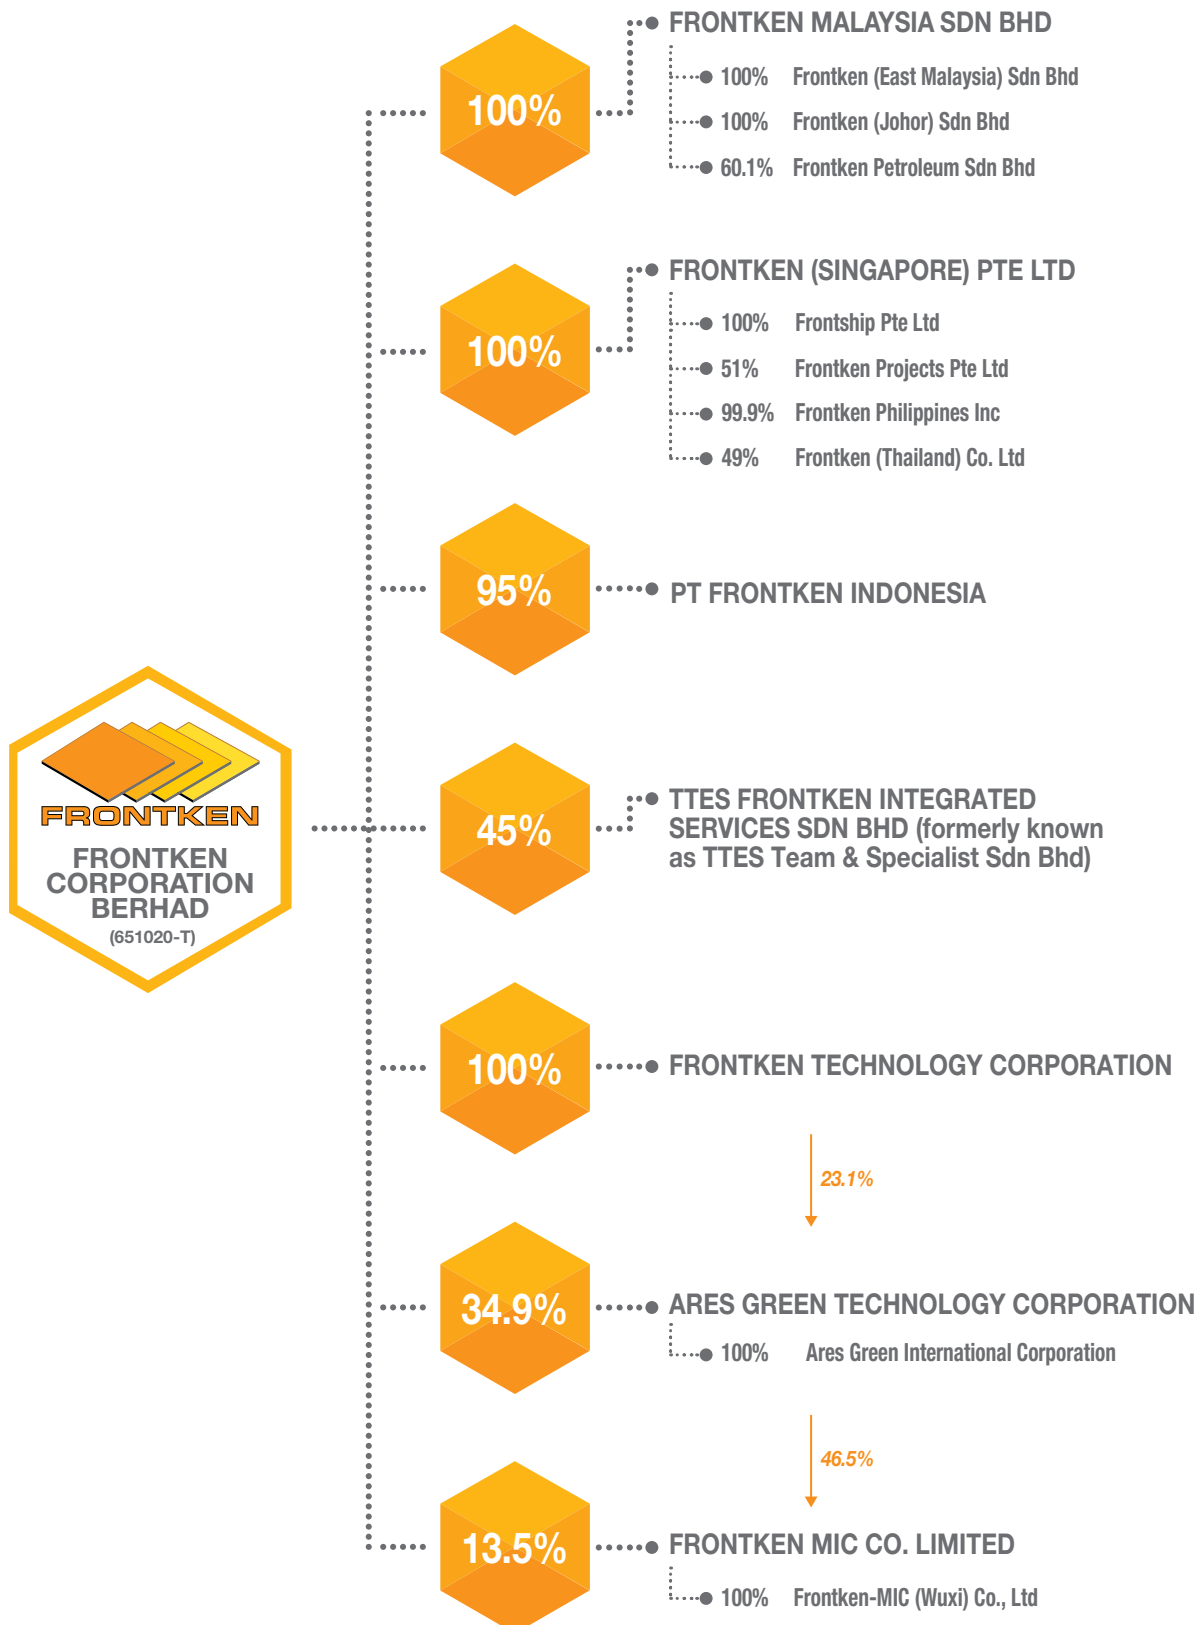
FRONTKEN

FRONTKEN CORPORATION BERHAD
(651020-T)

100%

FRONTKEN MALAYSIA SDN BHD

100% Frontken (East Malaysia) Sdn Bhd

100% Frontken (Johor) Sdn Bhd

60.1% Frontken Petroleum Sdn Bhd

100%

FRONTKEN (SINGAPORE) PTE LTD

100% Frontship Pte Ltd

51% Frontken Projects Pte Ltd

99.9% Frontken Philippines Inc

49% Frontken (Thailand) Co. Ltd

95%

PT FRONTKEN INDONESIA

45%

TTES FRONTKEN INTEGRATED SERVICES SDN BHD (formerly known as TTES Team & Specialist Sdn Bhd)

100%

FRONTKEN TECHNOLOGY CORPORATION

23.1%

34.9%

ARES GREEN TECHNOLOGY CORPORATION

100% Ares Green International Corporation

46.5%

13.5%

FRONTKEN MIC CO. LIMITED

100% Frontken-MIC (Wuxi) Co., Ltd